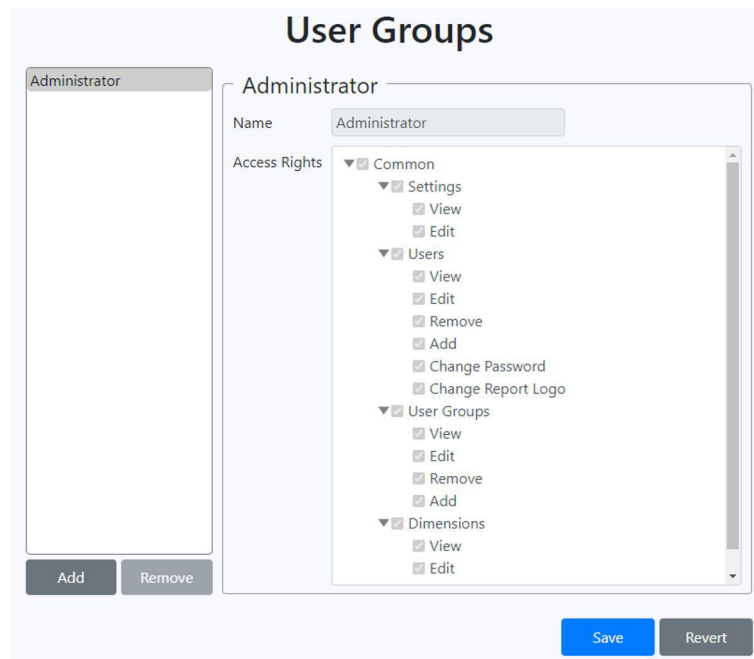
User Groups

Administrator

Add
Remove

Administrator

Name
Administrator

Access Rights
Common
Settings
View
Edit
Users
View
Edit
Remove
Add
Change Password
Change Report Logo
User Groups
View
Edit
Remove
Add
Dimensions
View
Edit

Save
Revert